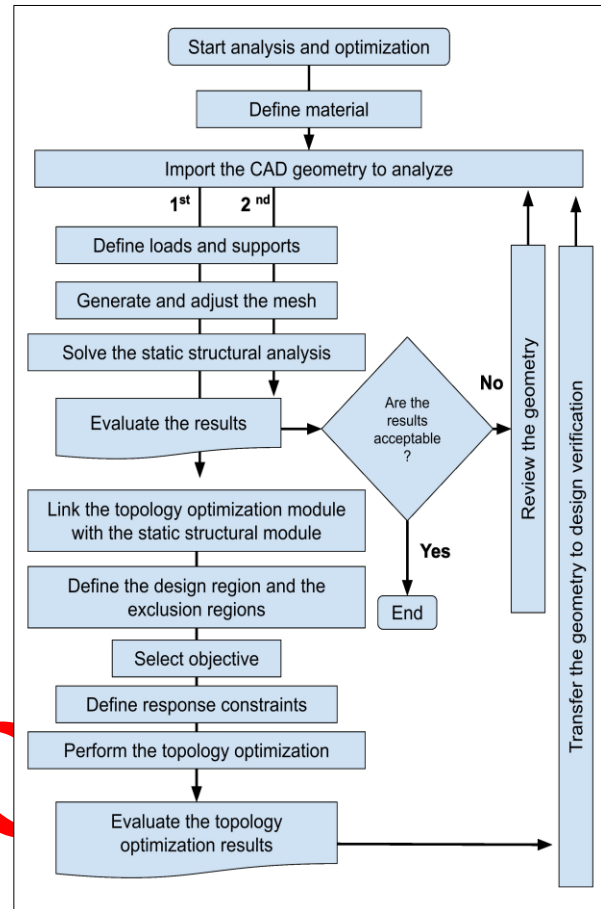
Start analysis and optimization

Define material

Import the CAD geometry to analyze

1st

2nd

Define loads and supports

Generate and adjust the mesh

Solve the static structural analysis

Evaluate the results

Are the results acceptable ?

No

Yes

End

Review the geometry

Transfer the geometry to design verification

Link the topology optimization module with the static structural module

Define the design region and the exclusion regions

Select objective

Define response constraints

Perform the topology optimization

Evaluate the topology optimization results